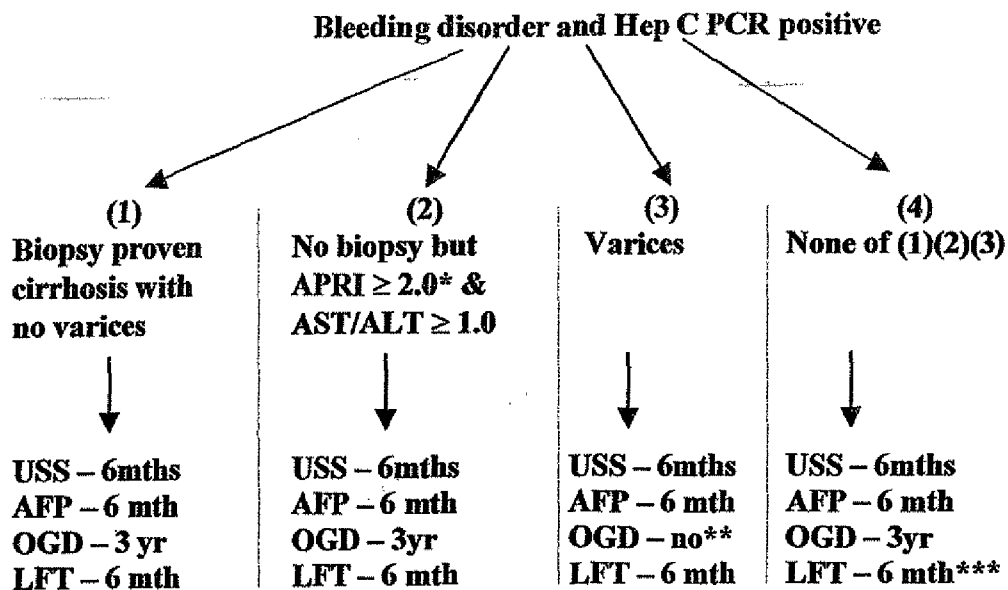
Bleeding disorder and Hep C PCR positive

(1)
Biopsy proven cirrhosis with no varices

USS – 6mths
AFP – 6 mth
OGD – 3 yr
LFT – 6 mth

(2)
No biopsy but APRI $\geq$ 2.0* & AST/ALT $\geq$ 1.0

USS – 6mths
AFP – 6 mth
OGD – 3yr
LFT – 6 mth

(3)
Varices

USS – 6mths
AFP – 6 mth
OGD – no**
LFT – 6 mth

(4)
None of (1)(2)(3)

USS – 6mths
AFP – 6 mth
OGD – 3yr
LFT – 6 mth***